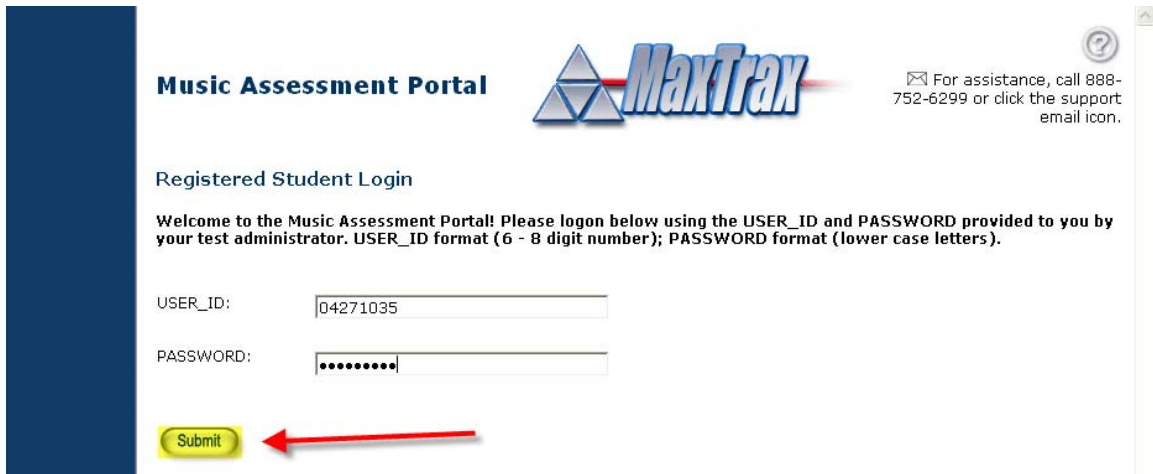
Music Assessment Portal

MaxTrax

For assistance, call 888-752-6299 or click the support email icon.

Registered Student Login

Welcome to the Music Assessment Portal! Please logon below using the USER_ID and PASSWORD provided to you by your test administrator. USER_ID format (6 - 8 digit number); PASSWORD format (lower case letters).

USER_ID: 04271035

PASSWORD: •••••••••

Submit